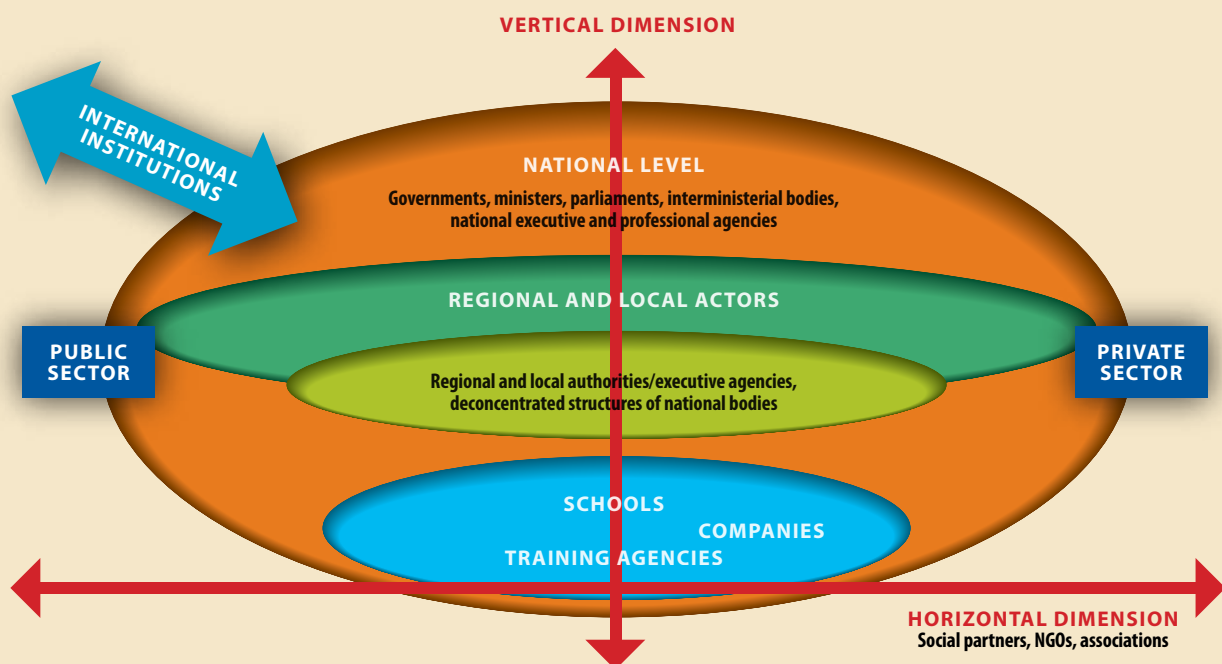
VERTICAL DIMENSION

INTERNATIONAL INSTITUTIONS

NATIONAL LEVEL

Governments, ministers, parliaments, interministerial bodies, national executive and professional agencies

REGIONAL AND LOCAL ACTORS

PUBLIC SECTOR

PRIVATE SECTOR

Regional and local authorities/executive agencies, deconcentrated structures of national bodies

SCHOOLS

COMPANIES

TRAINING AGENCIES

HORIZONTAL DIMENSION
Social partners, NGOs, associations